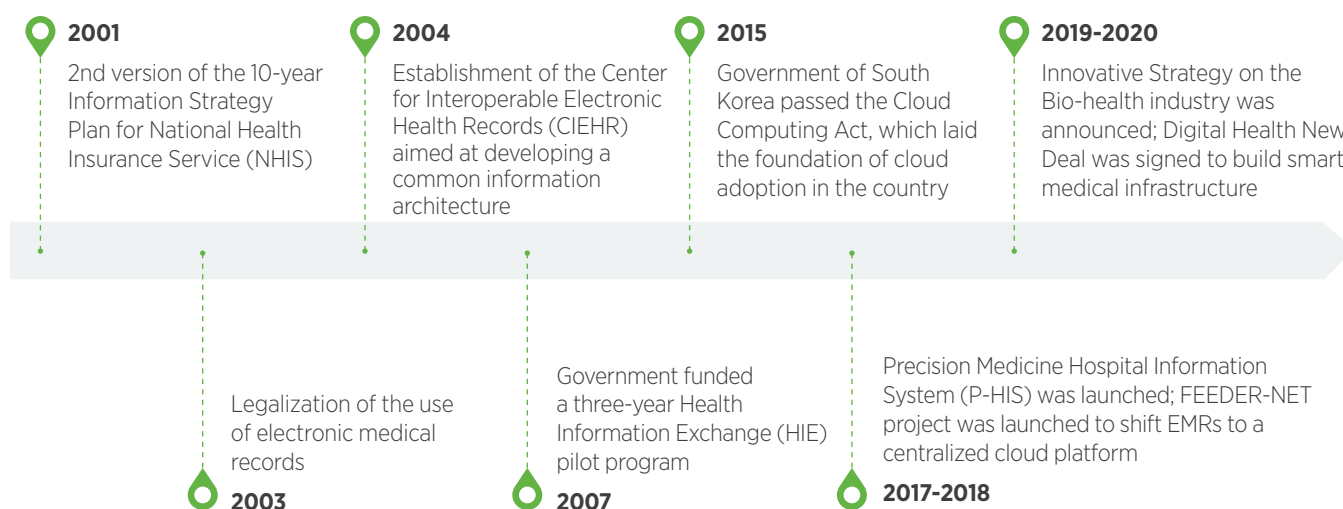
2001
2nd version of the 10-year Information Strategy Plan for National Health Insurance Service (NHIS)

2004
Establishment of the Center for Interoperable Electronic Health Records (CIEHR) aimed at developing a common information architecture

2015
Government of South Korea passed the Cloud Computing Act, which laid the foundation of cloud adoption in the country

2019-2020
Innovative Strategy on the Bio-health industry was announced; Digital Health New Deal was signed to build smart medical infrastructure

Legalization of the use of electronic medical records
2003

Government funded a three-year Health Information Exchange (HIE) pilot program
2007

Precision Medicine Hospital Information System (P-HIS) was launched; FEEDER-NET project was launched to shift EMRs to a centralized cloud platform
2017-2018